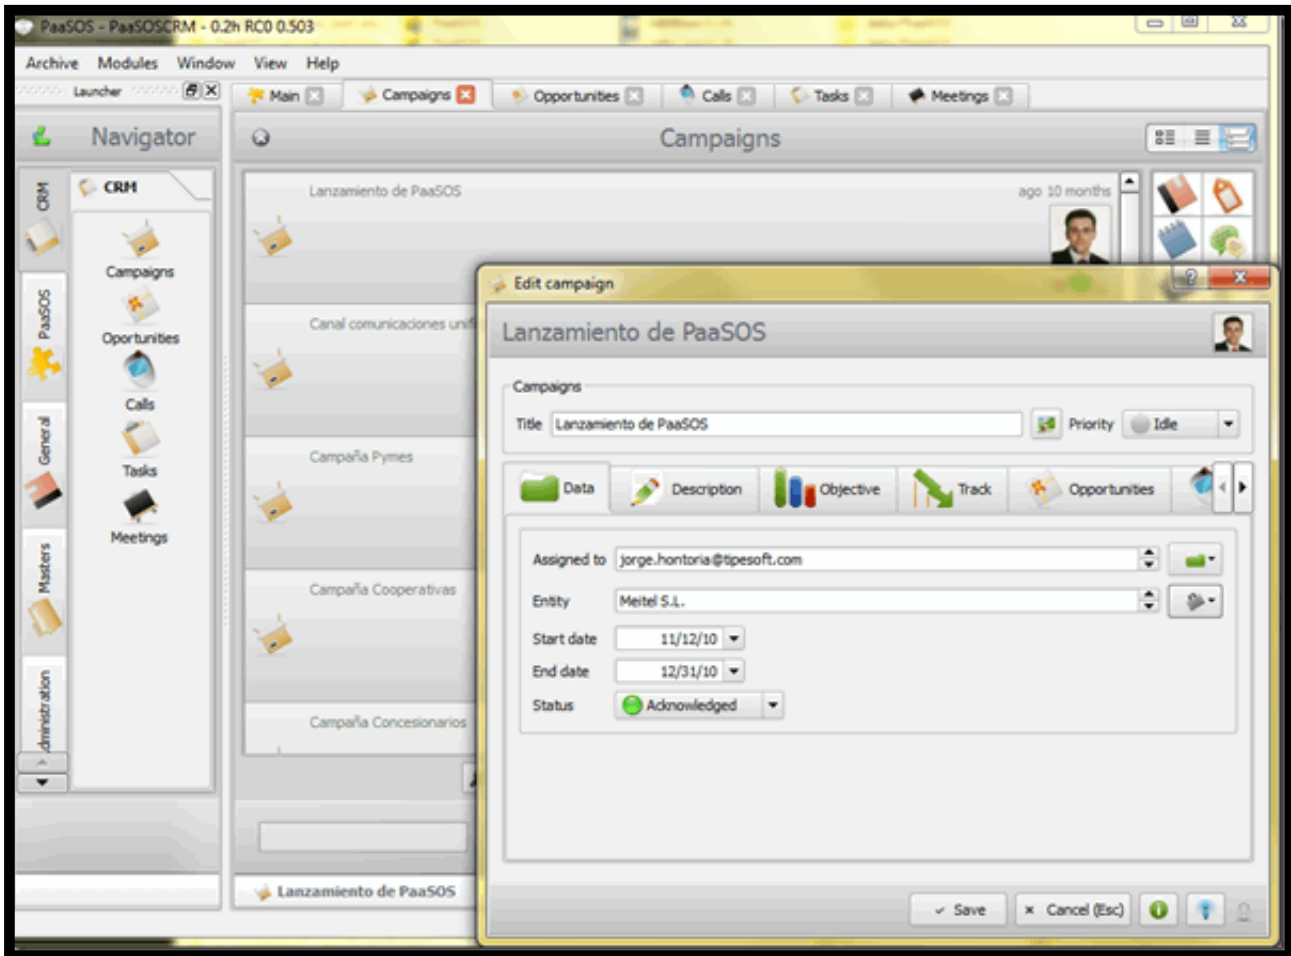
PaaSOS - PaaSOSCRM - 0.2h RC0 0.503

Archive Modules Window View Help

Launcher

Main Campaigns Opportunities Calls Tasks Meetings

Navigator

Campaigns

CRM

CRM

Campaigns

Oportunities

Calls

Tasks

Meetings

PaaSOS

General

Masters

Administration

Lanzamiento de PaaSOS

ago 10 months

Canal comunicaciones unif

Campaña Pymes

Campaña Cooperativas

Campaña Concesionarios

Lanzamiento de PaaSOS

Edit campaign

Lanzamiento de PaaSOS

Campaigns

Title Lanzamiento de PaaSOS

Priority Idle

Data Description Objective Track Opportunities

Assigned to jorge.hontoria@tipesoft.com

Entity Meitel S.L.

Start date 11/12/10

End date 12/31/10

Status Acknowledged

Save Cancel (Esc)